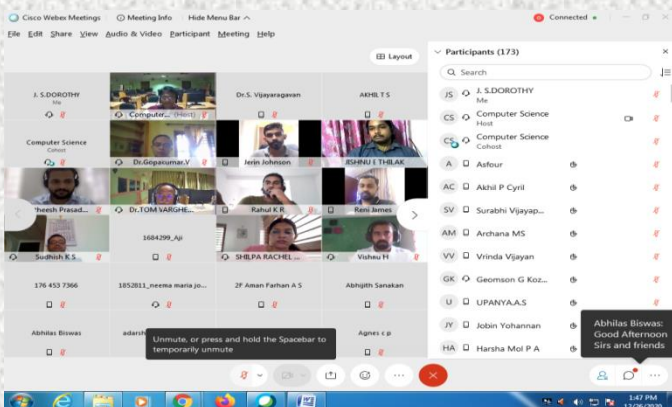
Cisco Webex Meetings | Meeting Info | Hide Menu Bar ^ | Connected •

File Edit Share View Audio & Video Participant Meeting Help

Layout

J. S.DOROTHY
Me

Computer... (Host)

Dr.S. Vijayaragavan

AKHIL T S

Computer Science
Cohost

Dr.Gopakumar.V

Jerin Johnson

JISHNU I THILAK

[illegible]heesh Prasad...

Dr.TOM VARGHE...

Rahul K R

Reni Jimes

Sudhish K S

1684299_Aji

SHILPA RACHEL ...

Vishnu H

176 453 7366

1852811_neema maria jo...

2F Aman Farhan A S

Abhijith Sanakan

Abhilas Biswas

adarsh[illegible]

Agnes c p

Unmute, or press and hold the Spacebar to temporarily unmute

Participants (173)

Search

JS J. S.DOROTHY
Me

CS Computer Science
Host

CS Computer Science
Cohost

A Asfour

AC Akhil P Cyril

SV Surabhi Vijayap...

AM Archana MS

VV Vrinda Vijayan

GK Geomson G Koz...

U UPANYA.A.S

JY Jobin Yohannan

HA Harsha Mol P A

Abhilas Biswas:
Good Afternoon
Sirs and friends

1:47 PM
12/26/2020